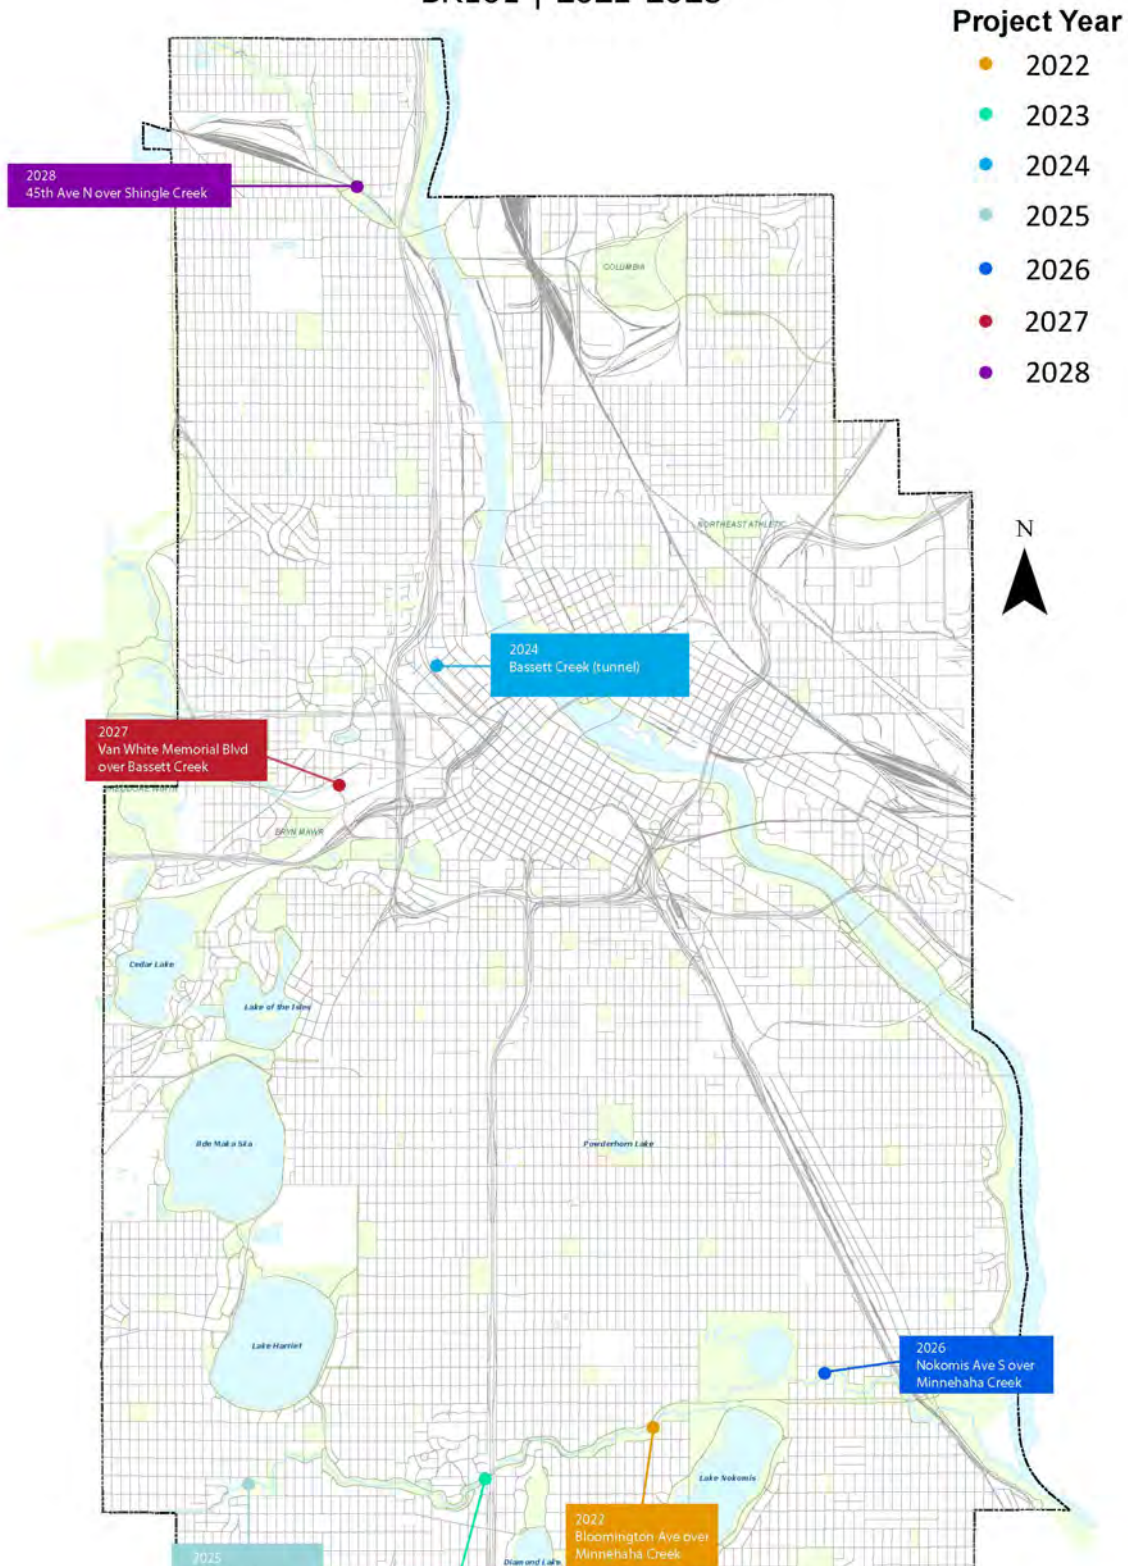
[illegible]

Project Year
2022
2023
2024
2025
2026
2027
2028

2028
45th Ave N over Shingle Creek

COLUMBIA

NORTHEAST ATHLETIC

N

2024
Bassett Creek (tunnel)

2027
Van White Memorial Blvd
over Bassett Creek

BRYN MAWR

Cedar Lake

Lake of the Isles

Bde Maka Ska

Powderhorn Lake

Lake Harriet

2026
Nokomis Ave S over
Minnehaha Creek

Lake Nokomis

2022
Bloomington Ave over
Minnehaha Creek

Diamond Lake

2025